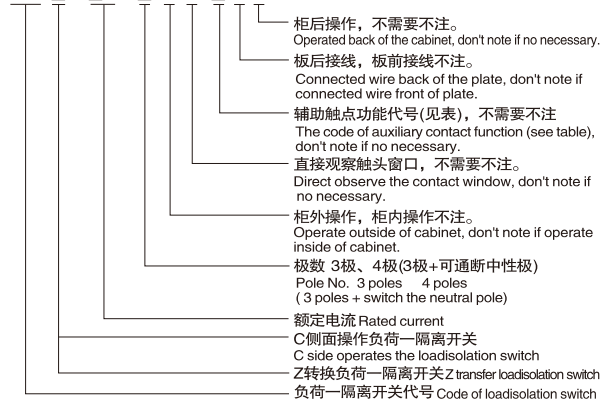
柜后操作，不需要不注。
Operated back of the cabinet, don't note if no necessary.

板后接线，板前接线不注。
Connected wire back of the plate, don't note if connected wire front of plate.

辅助触点功能代号(见表)，不需要不注
The code of auxiliary contact function (see table), don't note if no necessary.

直接观察触头窗口，不需要不注。
Direct observe the contact window, don't note if no necessary.

柜外操作，柜内操作不注。
Operate outside of cabinet, don't note if operate inside of cabinet.

极数 3极、4极(3极+可通断中性极)
Pole No. 3 poles 4 poles
( 3 poles + switch the neutral pole)

额定电流 Rated current

C侧面操作负荷一隔离开关
C side operates the loadisolation switch

Z转换负荷一隔离开关 Z transfer loadisolation switch

负荷一隔离开关代号 Code of loadisolation switch